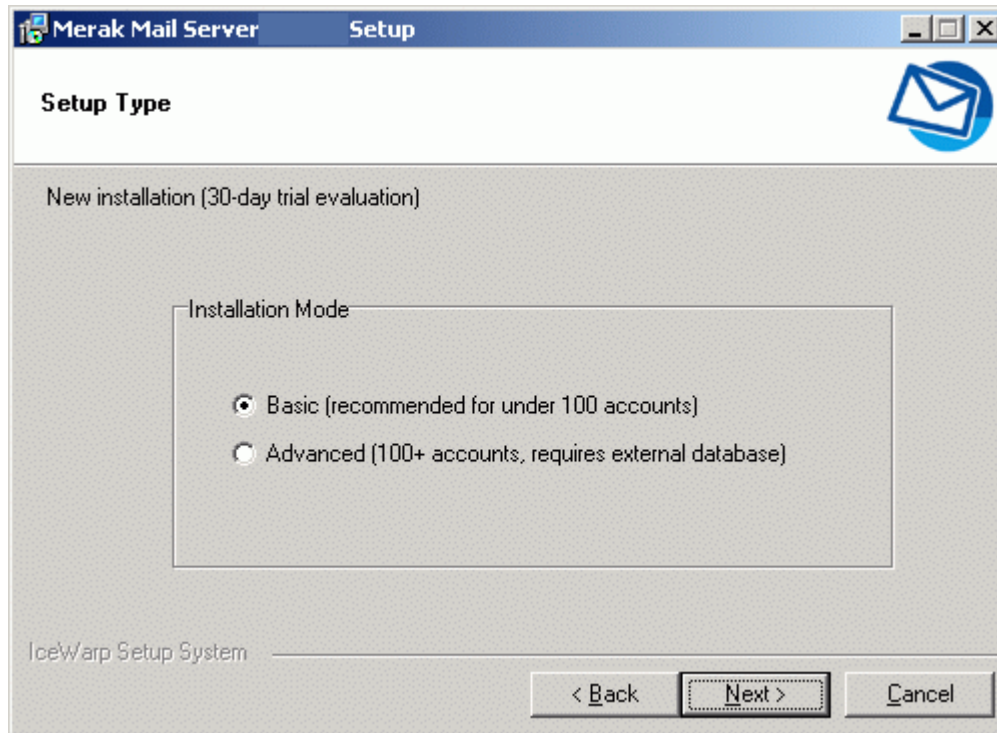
Merak Mail Server Setup

Setup Type

New installation (30-day trial evaluation)

Installation Mode

Basic (recommended for under 100 accounts)

Advanced (100+ accounts, requires external database)

IceWarp Setup System

< Back

Next >

Cancel